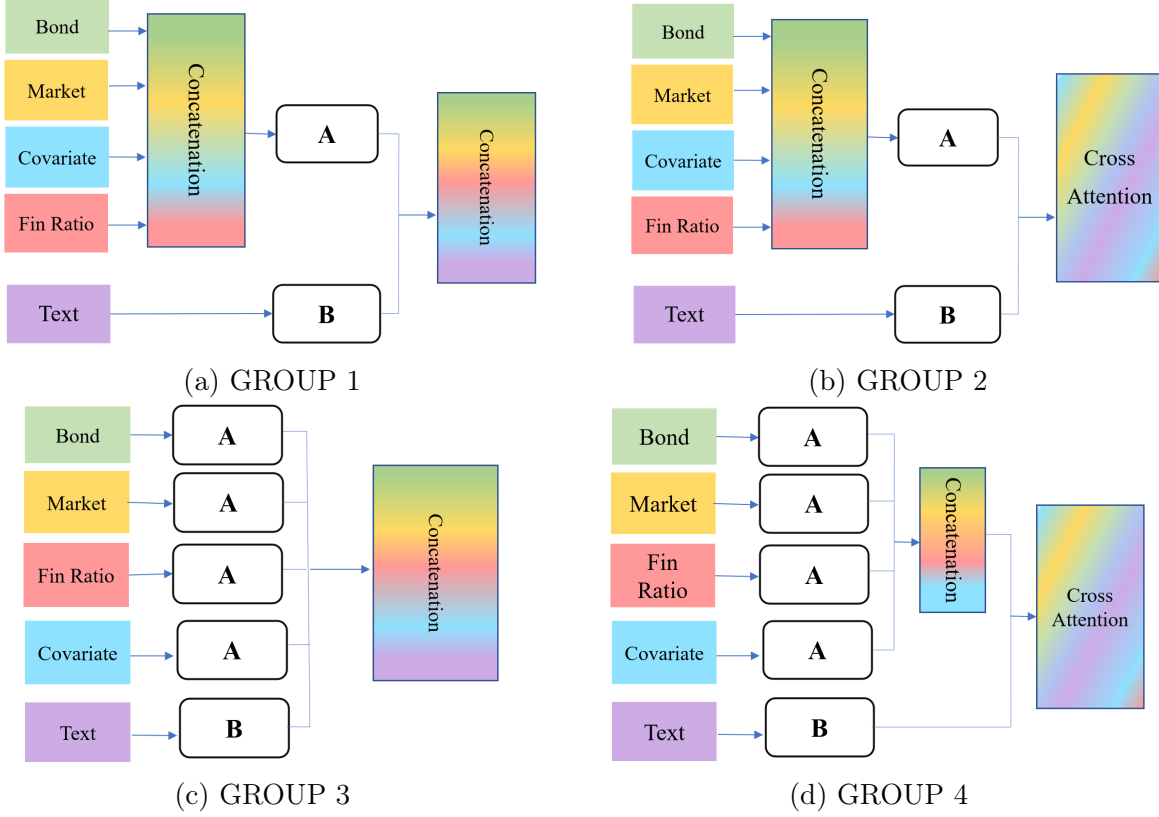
Bond
Market
Covariate
Fin Ratio
Concatenation
A
Concatenation
Text
B

(a) GROUP 1

Bond
Market
Covariate
Fin Ratio
Concatenation
A
Cross Attention
Text
B

(b) GROUP 2

Bond
A
Market
A
Fin Ratio
A
Covariate
A
Text
B
Concatenation

(c) GROUP 3

Bond
A
Market
A
Fin Ratio
A
Covariate
A
Concatenation
Cross Attention
Text
B

(d) GROUP 4